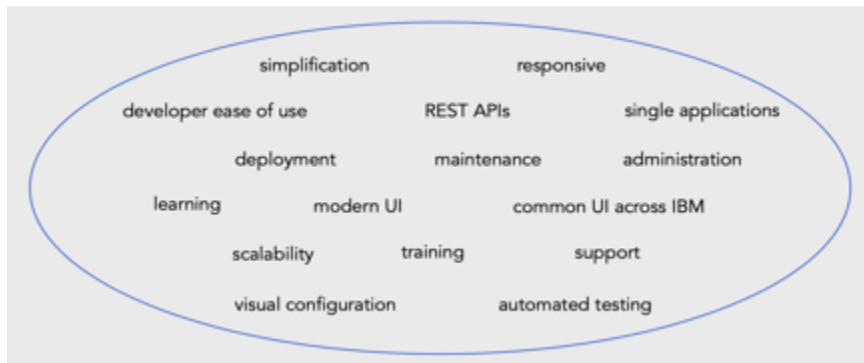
simplification
responsive
developer ease of use
REST APIs
single applications
deployment
maintenance
administration
learning
modern UI
common UI across IBM
scalability
training
support
visual configuration
automated testing